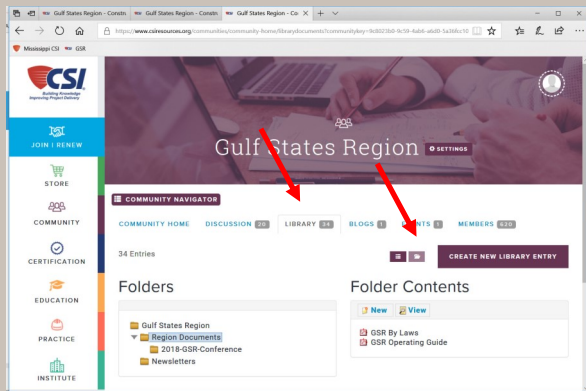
Gulf States Region - Constr
Gulf States Region - Constr
Gulf States Region - Co
https://www.csiresources.org/communities/community-home/librarydocuments?communitykey=9c8023b0-9c59-4ab6-a6d0-5a368cc10
Mississippi CSI
GSR

CSI
Building Knowledge Improving Project Delivery

JOIN | RENEW
STORE
COMMUNITY
CERTIFICATION
EDUCATION
PRACTICE
INSTITUTE

Gulf States Region
SETTINGS

COMMUNITY NAVIGATOR
COMMUNITY HOME
DISCUSSION 20
LIBRARY 34
BLOGS 1
EVENTS 1
MEMBERS 620

34 Entries
CREATE NEW LIBRARY ENTRY

Folders
Gulf States Region
Region Documents
2018-GSR-Conference
Newsletters

Folder Contents
New
View
GSR By Laws
GSR Operating Guide